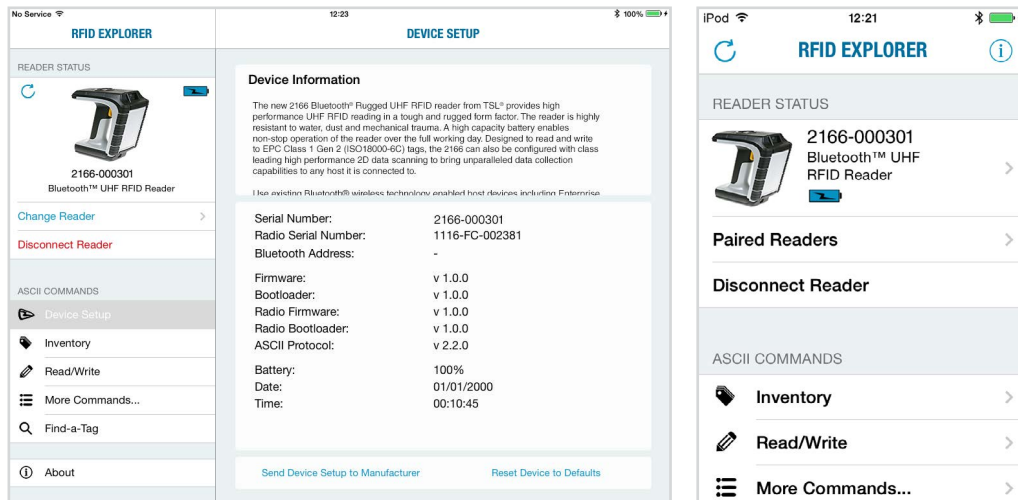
No Service

12:23

100%

RFID EXPLORER

DEVICE SETUP

READER STATUS

2166-000301
Bluetooth™ UHF RFID Reader

Change Reader

Disconnect Reader

ASCII COMMANDS

Device Setup

Inventory

Read/Write

More Commands...

Find-a-Tag

About

Device Information

The new 2166 Bluetooth® Rugged UHF RFID reader from TSL® provides high performance UHF RFID reading in a tough and rugged form factor. The reader is highly resistant to water, dust and mechanical trauma. A high capacity battery enables non-stop operation of the reader over the full working day. Designed to read and write to EPC Class 1 Gen 2 (ISO18000-6C) tags, the 2166 can also be configured with class leading high performance 2D data scanning to bring unparalleled data collection capabilities to any host it is connected to.

Use existing Bluetooth® wireless technology enabled host devices including Enterprise

| | |
|---|---|
| Serial Number: | 2166-000301 |
| Radio Serial Number: | 1116-FC-002381 |
| Bluetooth Address: | - |
| Firmware: | v 1.0.0 |
| Bootloader: | v 1.0.0 |
| Radio Firmware: | v 1.0.0 |
| Radio Bootloader: | v 1.0.0 |
| ASCII Protocol: | v 2.2.0 |
| Battery: | 100% |
| Date: | 01/01/2000 |
| Time: | 00:10:45 |

Send Device Setup to Manufacturer

Reset Device to Defaults

iPod

12:21

RFID EXPLORER

READER STATUS

2166-000301
Bluetooth™ UHF RFID Reader

Paired Readers

Disconnect Reader

ASCII COMMANDS

Inventory

Read/Write

More Commands...